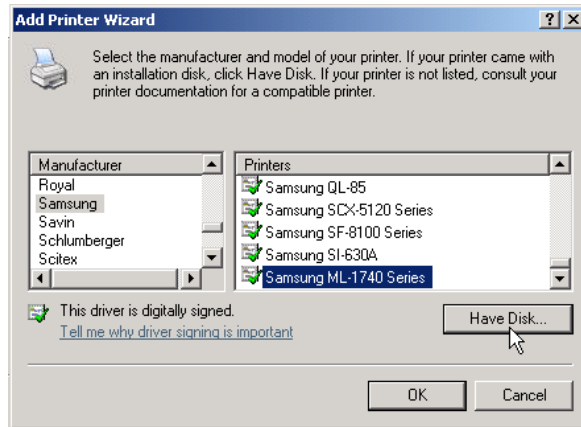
Add Printer Wizard

?

X

Select the manufacturer and model of your printer. If your printer came with an installation disk, click Have Disk. If your printer is not listed, consult your printer documentation for a compatible printer.

Manufacturer
Royal
Samsung
Savin
Schlumberger
Scitex

Printers
Samsung QL-85
Samsung SCX-5120 Series
Samsung SF-8100 Series
Samsung SI-630A
Samsung ML-1740 Series

This driver is digitally signed.
Tell me why driver signing is important

Have Disk...

OK

Cancel